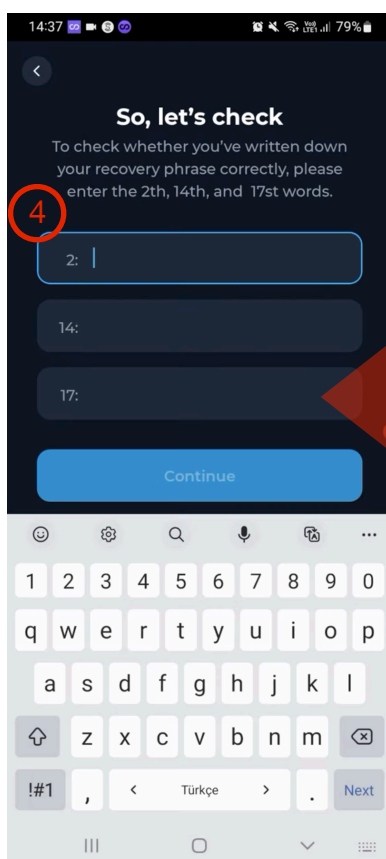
14:37 79%

So, let's check

To check whether you've written down your recovery phrase correctly, please enter the 2th, 14th, and 17st words.

4

2:

14:

17:

Continue

1 2 3 4 5 6 7 8 9 0
q w e r t y u i o p
a s d f g h j k l
z x c v b n m
!#1 , < Türkçe > . Next